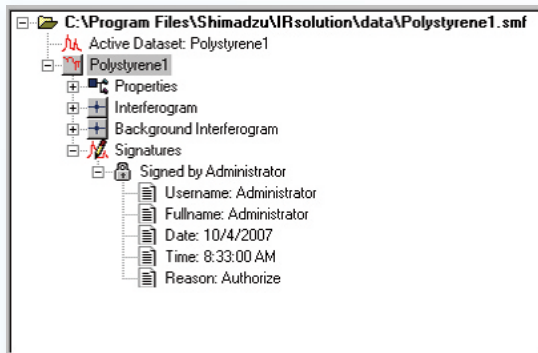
C:\Program Files\Shimadzu\IRsolution\data\Polystyrene1.smf
Active Dataset: Polystyrene1
Polystyrene1
Properties
Interferogram
Background Interferogram
Signatures
Signed by Administrator
Username: Administrator
Fullname: Administrator
Date: 10/4/2007
Time: 8:33:00 AM
Reason: Authorize